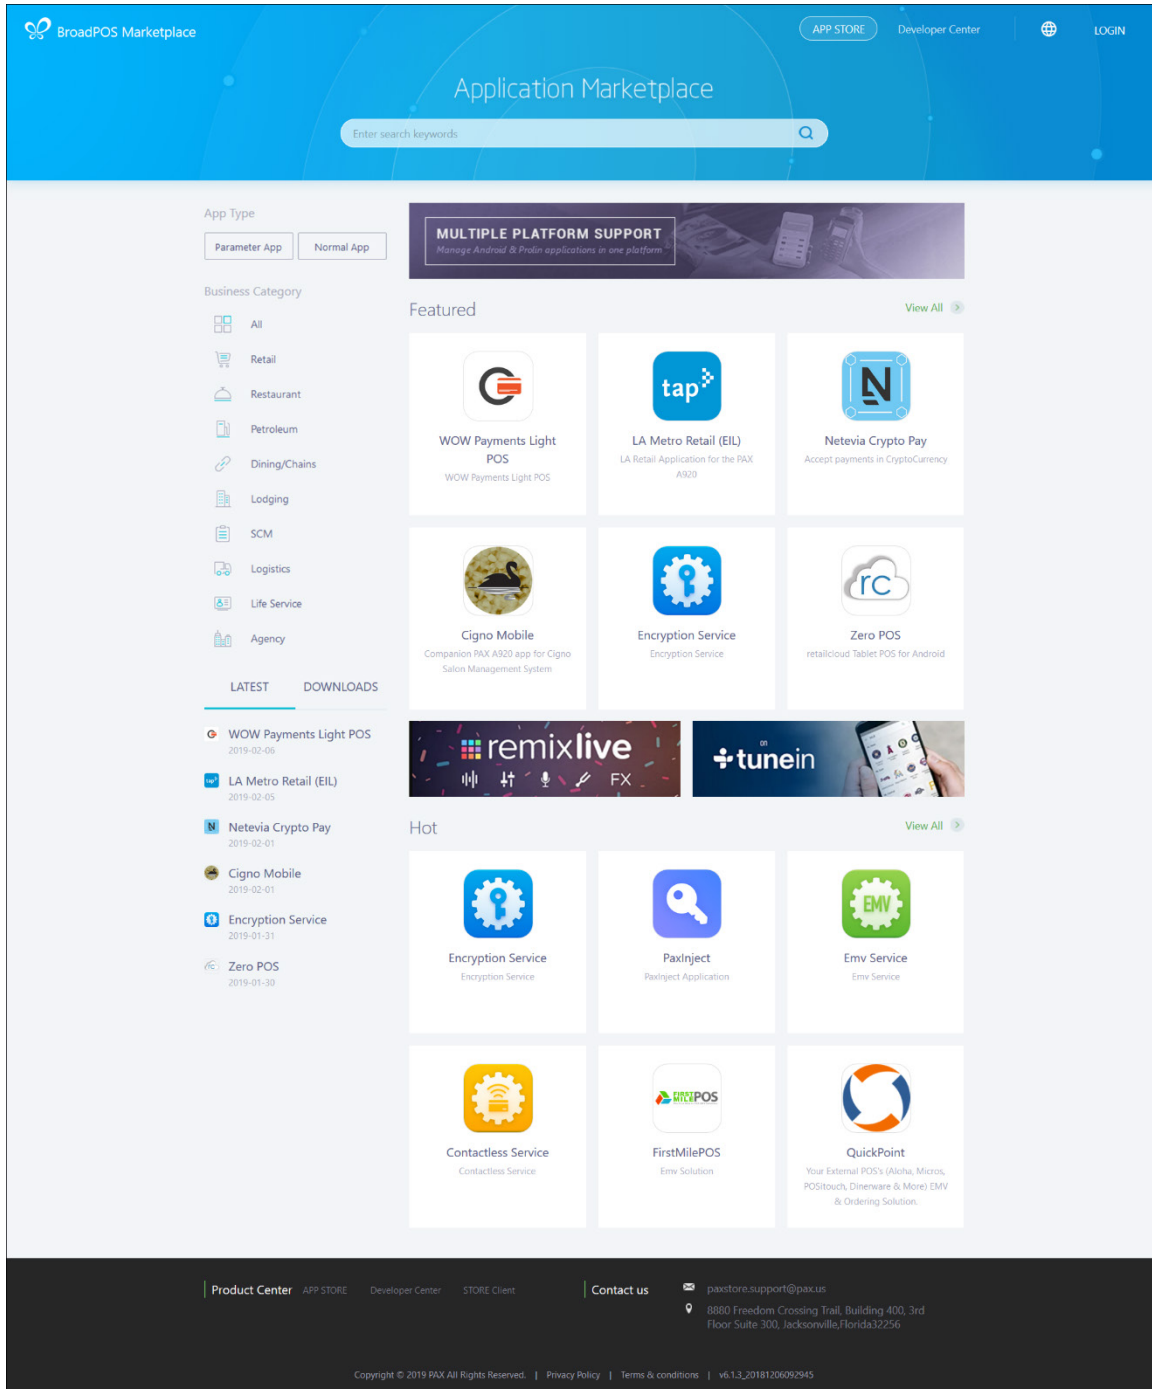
BroadPOS Marketplace

APP STORE Developer Center LOGIN

Application Marketplace

Enter search keywords

App Type

Parameter App Normal App

Business Category

All
Retail
Restaurant
Petroleum
Dining/Chains
Lodging
SCM
Logistics
Life Service
Agency

LATEST DOWNLOADS

WOW Payments Light POS
2019-02-06

LA Metro Retail (EIL)
2019-02-05

Netevia Crypto Pay
2019-02-01

Cigno Mobile
2019-02-01

Encryption Service
2019-01-31

Zero POS
2019-01-30

MULTIPLE PLATFORM SUPPORT
Manage Android & Prolin applications in one platform

Featured View All

WOW Payments Light POS
WOW Payments Light POS

tap
LA Metro Retail (EIL)
LA Retail Application for the PAX A920

N
Netevia Crypto Pay
Accept payments in CryptoCurrency

Cigno Mobile
Companion PAX A920 app for Cigno Salon Management System

Encryption Service
Encryption Service

rc
Zero POS
retailcloud Tablet POS for Android

remixlive
FX

tunein

Hot View All

Encryption Service
Encryption Service

PaxInject
PaxInject Application

EMV
Emv Service
Emv Service

Contactless Service
Contactless Service

FIRSTMILEPOS
FirstMilePOS
Emv Solution

QuickPoint
Your External POS's (Aloha, Micros, POStouch, Dinerware & More) EMV & Ordering Solution

Product Center APP STORE Developer Center STORE Client

Contact us
paxstore.support@pax.us
8880 Freedom Crossing Trail, Building 400, 3rd Floor Suite 300, Jacksonville,Florida32256

Copyright © 2019 PAX All Rights Reserved. | Privacy Policy | Terms & conditions | v6.1.3_20181206092945